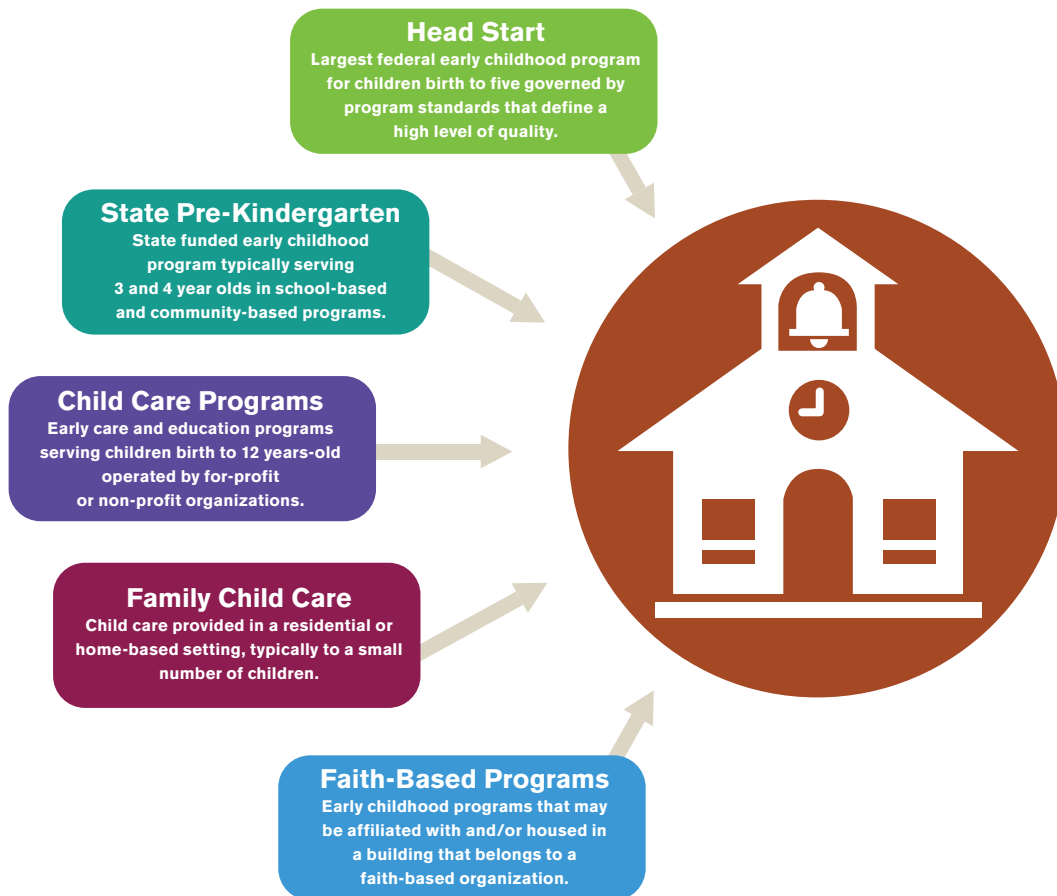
Head Start
Largest federal early childhood program for children birth to five governed by program standards that define a high level of quality.

State Pre-Kindergarten
State funded early childhood program typically serving 3 and 4 year olds in school-based and community-based programs.

Child Care Programs
Early care and education programs serving children birth to 12 years-old operated by for-profit or non-profit organizations.

Family Child Care
Child care provided in a residential or home-based setting, typically to a small number of children.

Faith-Based Programs
Early childhood programs that may be affiliated with and/or housed in a building that belongs to a faith-based organization.